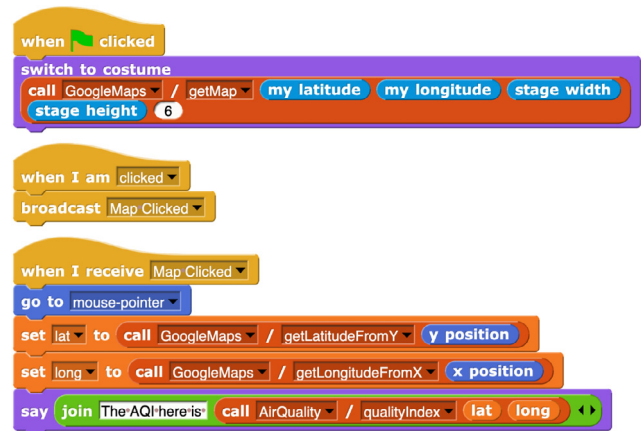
when clicked
switch to costume
call GoogleMaps / getMap my latitude my longitude stage width stage height 6

when I am clicked
broadcast Map Clicked

when I receive Map Clicked
go to mouse-pointer
set lat to call GoogleMaps / getLatitudeFromY y position
set long to call GoogleMaps / getLongitudeFromX x position
say join The AQI here is call AirQuality / qualityIndex lat long